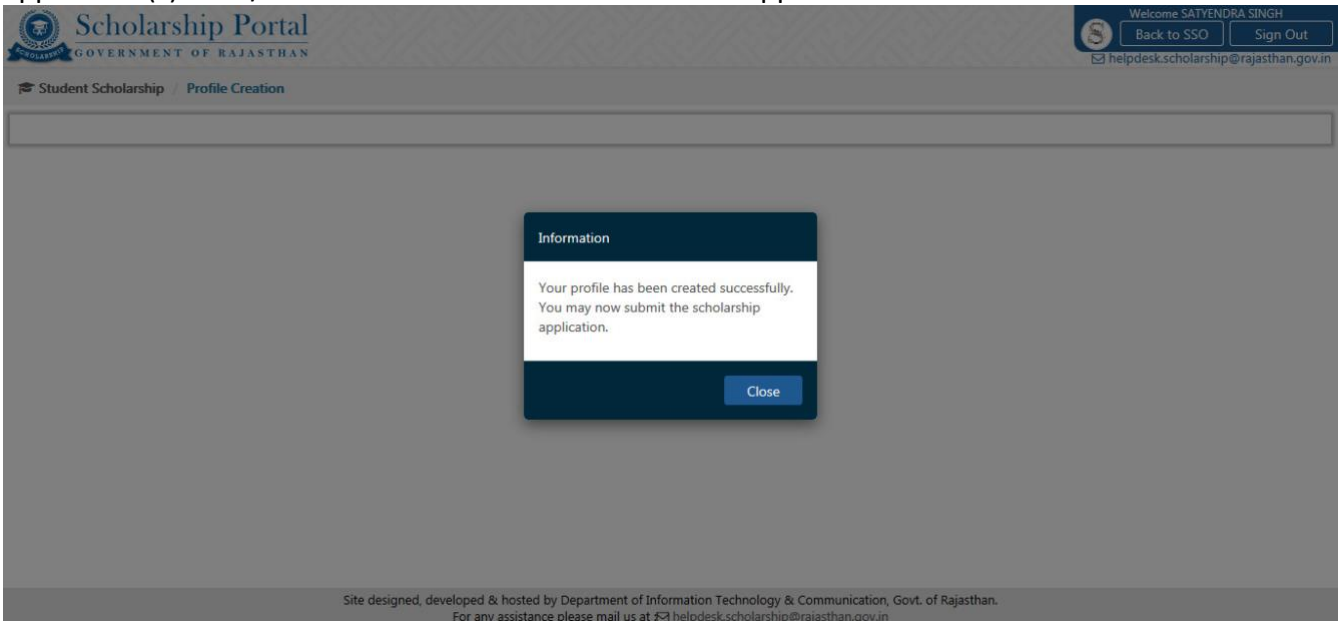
Scholarship Portal
GOVERNMENT OF RAJASTHAN

SCHOLARSHIP

Welcome SATYENDRA SINGH
Back to SSO
Sign Out
helpdesk.scholarship@rajasthan.gov.in

Student Scholarship / Profile Creation

Information

Your profile has been created successfully. You may now submit the scholarship application.

Close

Site designed, developed & hosted by Department of Information Technology & Communication, Govt. of Rajasthan.
For any assistance please mail us at helpdesk.scholarship@rajasthan.gov.in